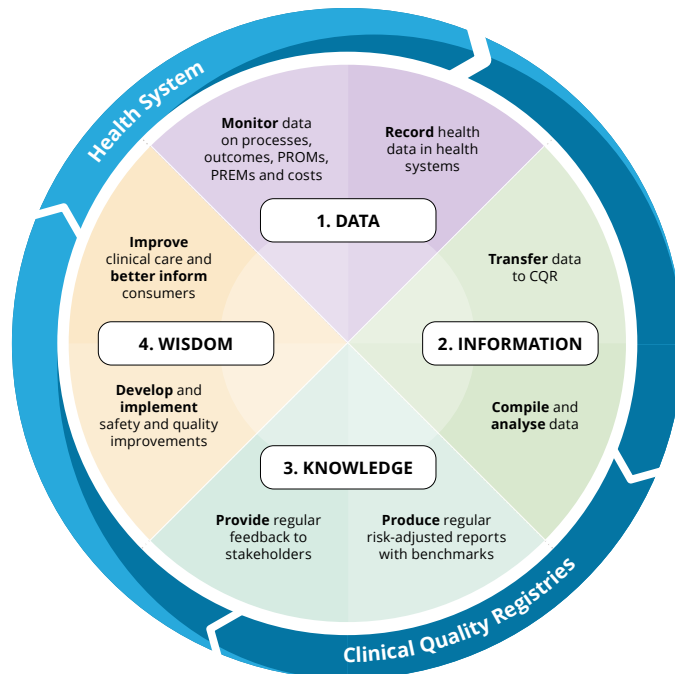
Health System

Monitor data on processes, outcomes, PROMs, PREMs and costs

Record health data in health systems

1. DATA

Transfer data to CQR

2. INFORMATION

Compile and analyse data

Produce regular risk-adjusted reports with benchmarks

3. KNOWLEDGE

Provide regular feedback to stakeholders

Develop and implement safety and quality improvements

4. WISDOM

Improve clinical care and better inform consumers

Clinical Quality Registries